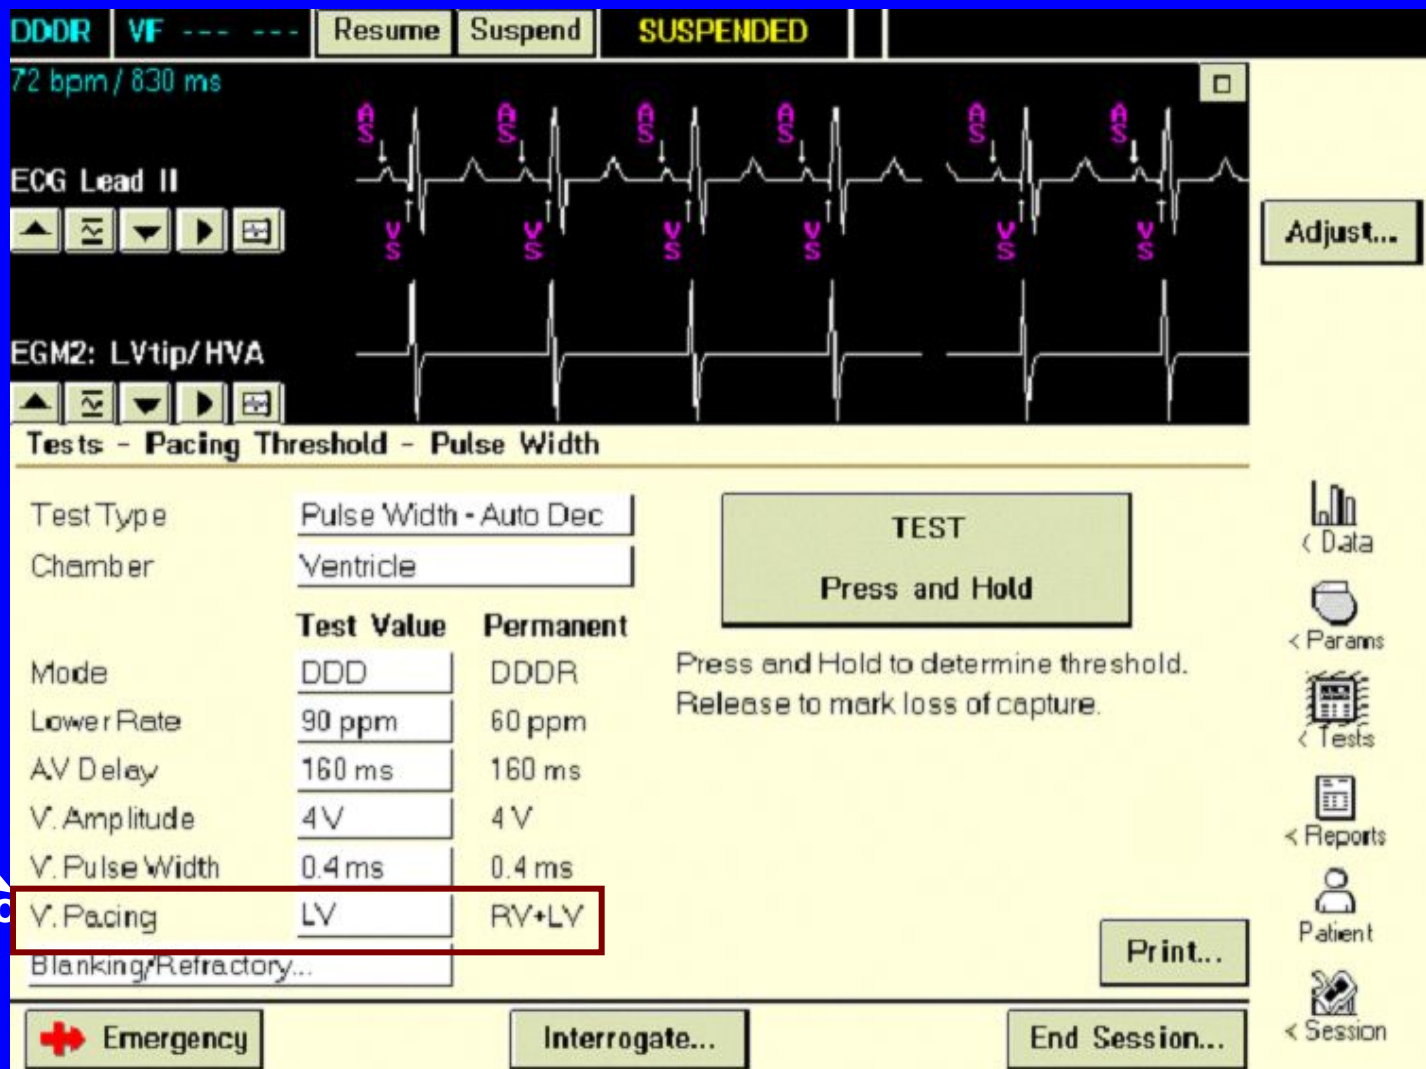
DDDR VF --- --- Resume Suspend SUSPENDED

72 bpm / 830 ms

AS AS AS AS AS AS

ECG Lead II

VS VS VS VS VS VS

Adjust...

EGM2: LVtip/HVA

Tests - Pacing Threshold - Pulse Width

| Test Type | Pulse Width - Auto Dec | |
|---|---|---|
| Chamber | Ventricle | |
| | Test Value | Permanent |
| Mode | DDD | DDDR |
| Lower Rate | 90 ppm | 60 ppm |
| AV Delay | 160 ms | 160 ms |
| V. Amplitude | 4 V | 4 V |
| V. Pulse Width | 0.4 ms | 0.4 ms |
| V. Pacing | LV | RV+LV |

Blanking/Refractory...

TEST

Press and Hold

Press and Hold to determine threshold.
Release to mark loss of capture.

Print...

Data
Params
Tests
Reports
Patient
Session

Emergency Interrogate... End Session...